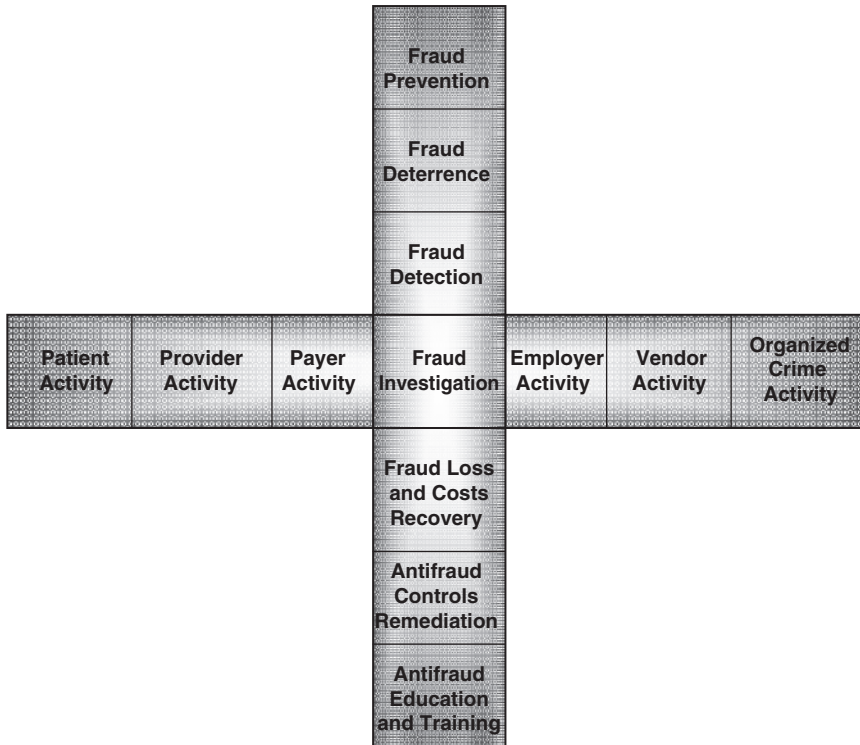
Fraud Prevention

Fraud Deterrence

Fraud Detection

Patient Activity

Provider Activity

Payer Activity

Fraud Investigation

Employer Activity

Vendor Activity

Organized Crime Activity

Fraud Loss and Costs Recovery

Antifraud Controls Remediation

Antifraud Education and Training